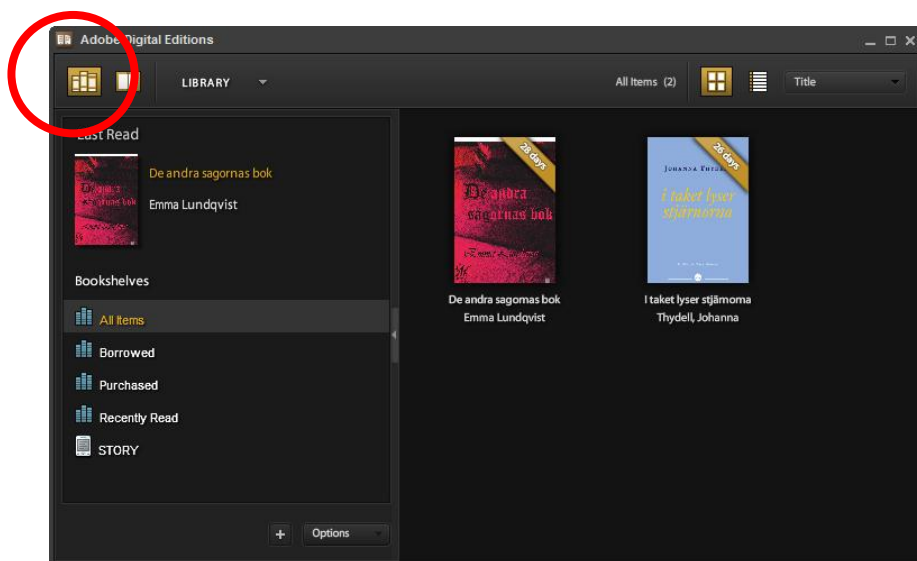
Adobe Digital Editions

LIBRARY

All Items (2)

Title

Last Read

De andra sagornas bok

Emma Lundqvist

Bookshelves

All Items

Borrowed

Purchased

Recently Read

STORY

Options

28 days

De andra sagornas bok

26 days

Johanna Thydell

i taket lyser stjärnorna

De andra sagornas bok
Emma Lundqvist

I taket lyser stjärnorna
Thydell, Johanna